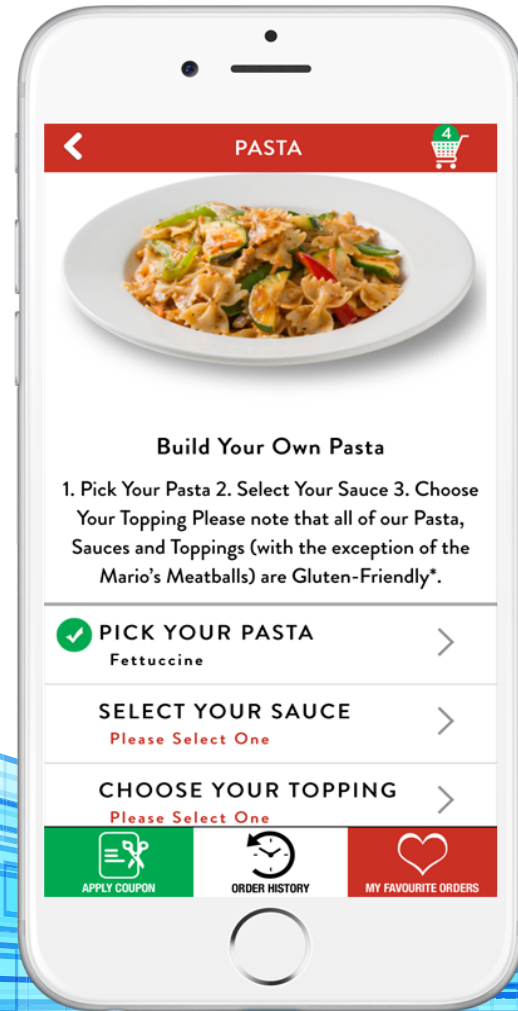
PASTA

4

Build Your Own Pasta

1. Pick Your Pasta 2. Select Your Sauce 3. Choose Your Topping Please note that all of our Pasta, Sauces and Toppings (with the exception of the Mario's Meatballs) are Gluten-Friendly*.

PICK YOUR PASTA
Fettuccine

SELECT YOUR SAUCE
Please Select One

CHOOSE YOUR TOPPING
Please Select One

APPLY COUPON
ORDER HISTORY
MY FAVOURITE ORDERS